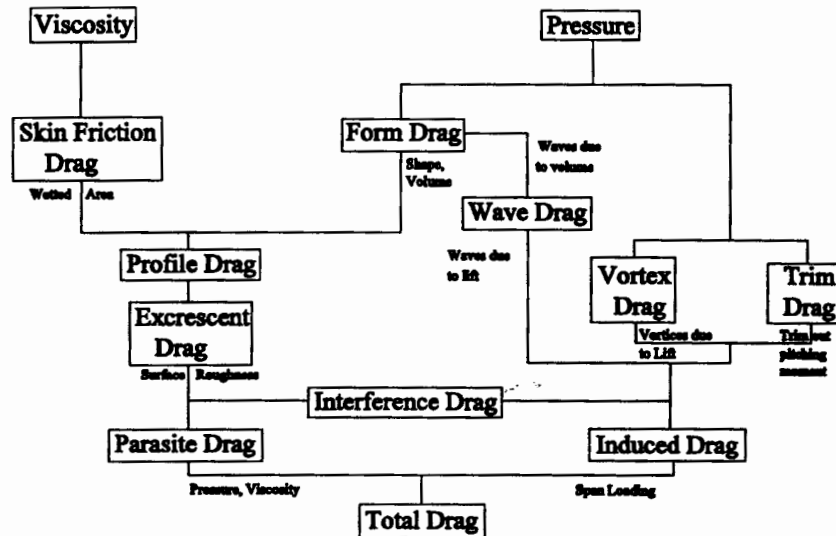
Viscosity

Pressure

Skin Friction Drag

Wetted Area

Form Drag

Shape, Volume

Waves due to volume

Wave Drag

Waves due to lift

Profile Drag

Vortex Drag

Trim Drag

Vortices due to Lift

Trim out pitching moment

Excrescent Drag

Surface Roughness

Interference Drag

Parasite Drag

Induced Drag

Pressure, Viscosity

Span Loading

Total Drag